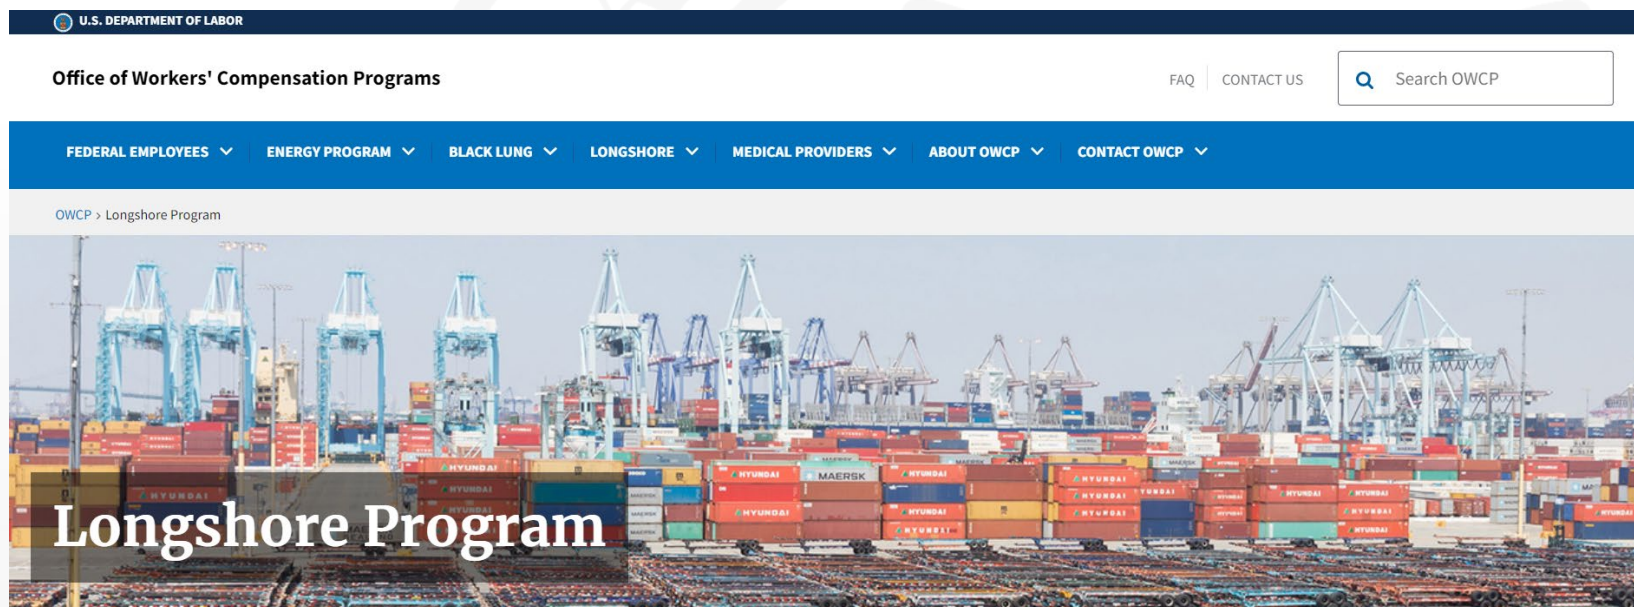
U.S. DEPARTMENT OF LABOR

Office of Workers' Compensation Programs

FAQ CONTACT US

Search OWCP

FEDERAL EMPLOYEES ENERGY PROGRAM BLACK LUNG LONGSHORE MEDICAL PROVIDERS ABOUT OWCP CONTACT OWCP

OWCP > Longshore Program

HYUNDAI HYUNDAI HYUNDAI MAERSK HYUNDAI HYUNDAI HYUNDAI HYUNDAI HYUNDAI HYUNDAI HYUNDAI HYUNDAI

Longshore Program